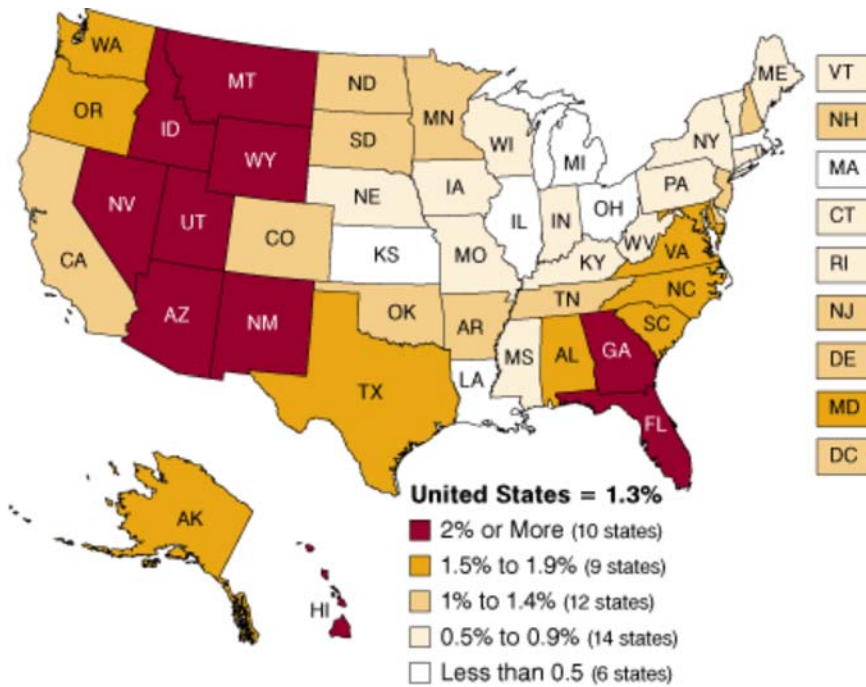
WA
MT
ND
MN
ME
VT
OR
ID
SD
WI
MI
NY
NH
WY
MA
NV
NE
IA
PA
UT
IL
IN
OH
CT
CO
KS
MO
WV
VA
CA
KY
RI
NC
TN
AZ
NM
OK
AR
SC
NJ
MS
AL
GA
DE
TX
LA
MD
FL
DC
AK
HI

United States = 1.3%
2% or More (10 states)
1.5% to 1.9% (9 states)
1% to 1.4% (12 states)
0.5% to 0.9% (14 states)
Less than 0.5 (6 states)